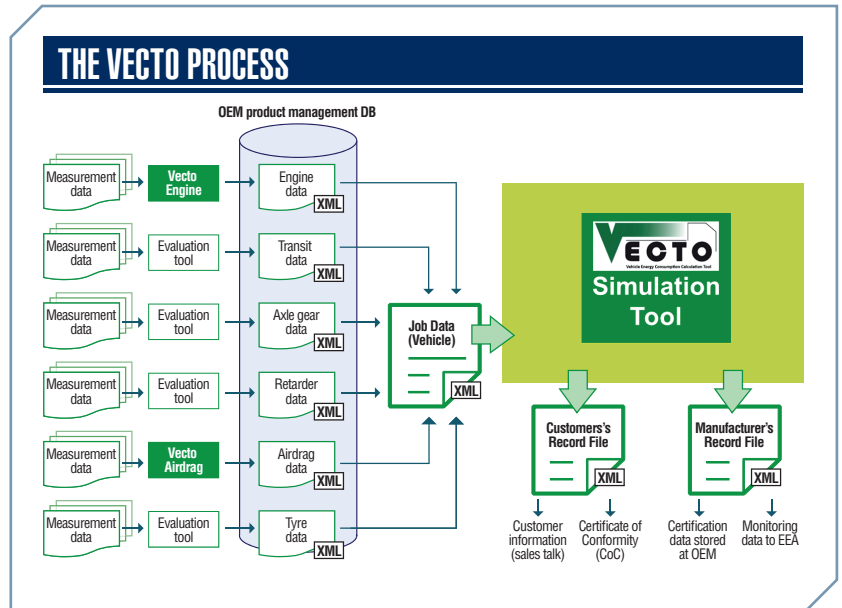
THE VECTO PROCESS

OEM product management DB

Measurement data

Vecto Engine

Engine data XML

Measurement data

Evaluation tool

Transit data XML

Measurement data

Evaluation tool

Axle gear data XML

Measurement data

Evaluation tool

Retarder data XML

Measurement data

Vecto Airdrag

Airdrag data XML

Measurement data

Evaluation tool

Tyre data XML

Job Data (Vehicle) XML

VECTO
Vehicle Energy Consumption Calculation Tool

Simulation Tool

Customers's Record File XML

Manufacturer's Record File XML

Customer information (sales talk)

Certificate of Conformity (CoC)

Certification data stored at OEM

Monitoring data to EEA